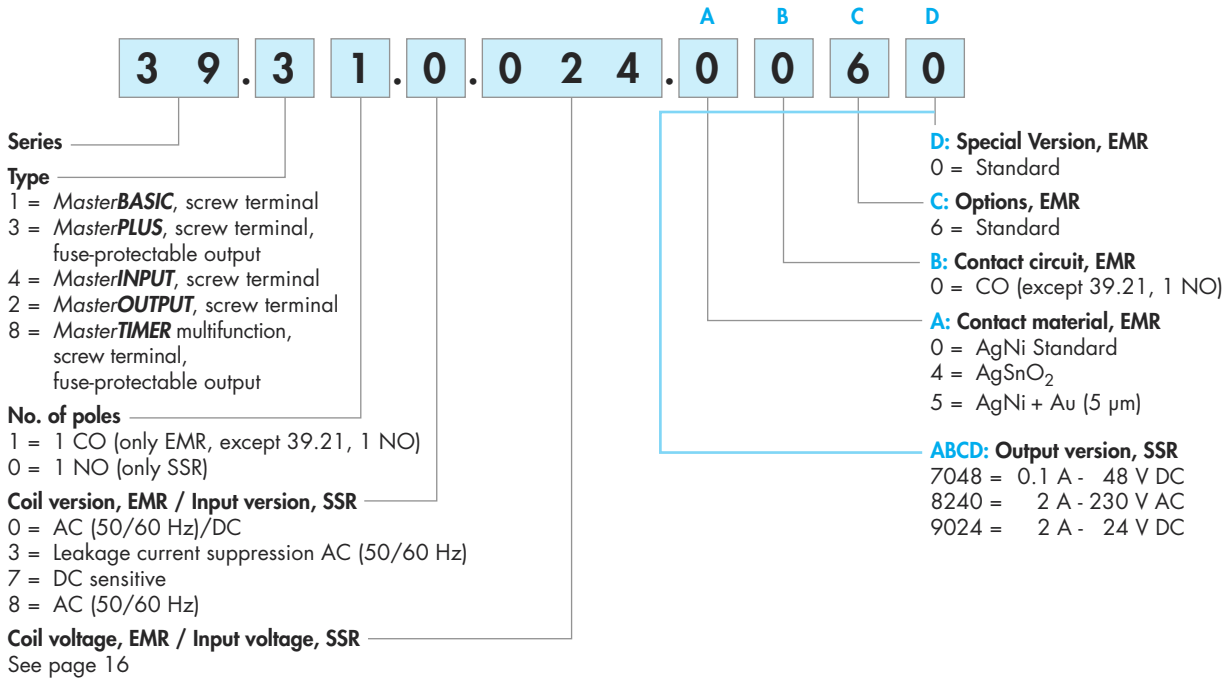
A B C D

3 9 . 3 1 . 0 . 0 2 4 . 0 0 6 0

Series

Type
1 = MasterBASIC, screw terminal
3 = MasterPLUS, screw terminal, fuse-protectable output
4 = MasterINPUT, screw terminal
2 = MasterOUTPUT, screw terminal
8 = MasterTIMER multifunction, screw terminal, fuse-protectable output

No. of poles
1 = 1 CO (only EMR, except 39.21, 1 NO)
0 = 1 NO (only SSR)

Coil version, EMR / Input version, SSR
0 = AC (50/60 Hz)/DC
3 = Leakage current suppression AC (50/60 Hz)
7 = DC sensitive
8 = AC (50/60 Hz)

Coil voltage, EMR / Input voltage, SSR
See page 16

D: Special Version, EMR
0 = Standard

C: Options, EMR
6 = Standard

B: Contact circuit, EMR
0 = CO (except 39.21, 1 NO)

A: Contact material, EMR
0 = AgNi Standard
4 = $AgSnO_2$
5 = AgNi + Au (5 μm)

ABCD: Output version, SSR
7048 = 0.1 A - 48 V DC
8240 = 2 A - 230 V AC
9024 = 2 A - 24 V DC